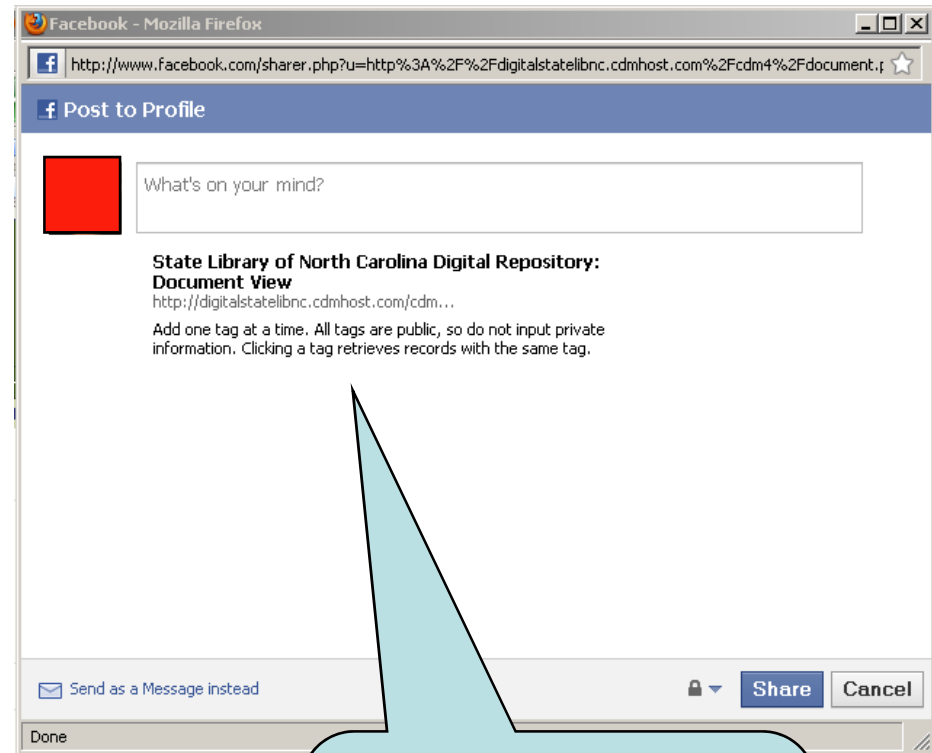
Facebook - Mozilla Firefox

http://www.facebook.com/sharer.php?u=http%3A%2F%2Fdigitalstatelibnc.cdmhost.com%2Fcdm4%2Fdocument.

Post to Profile

What's on your mind?

State Library of North Carolina Digital Repository: Document View

http://digitalstatelibnc.cdmhost.com/cdm...

Add one tag at a time. All tags are public, so do not input private information. Clicking a tag retrieves records with the same tag.

Send as a Message instead

Share

Cancel

Done